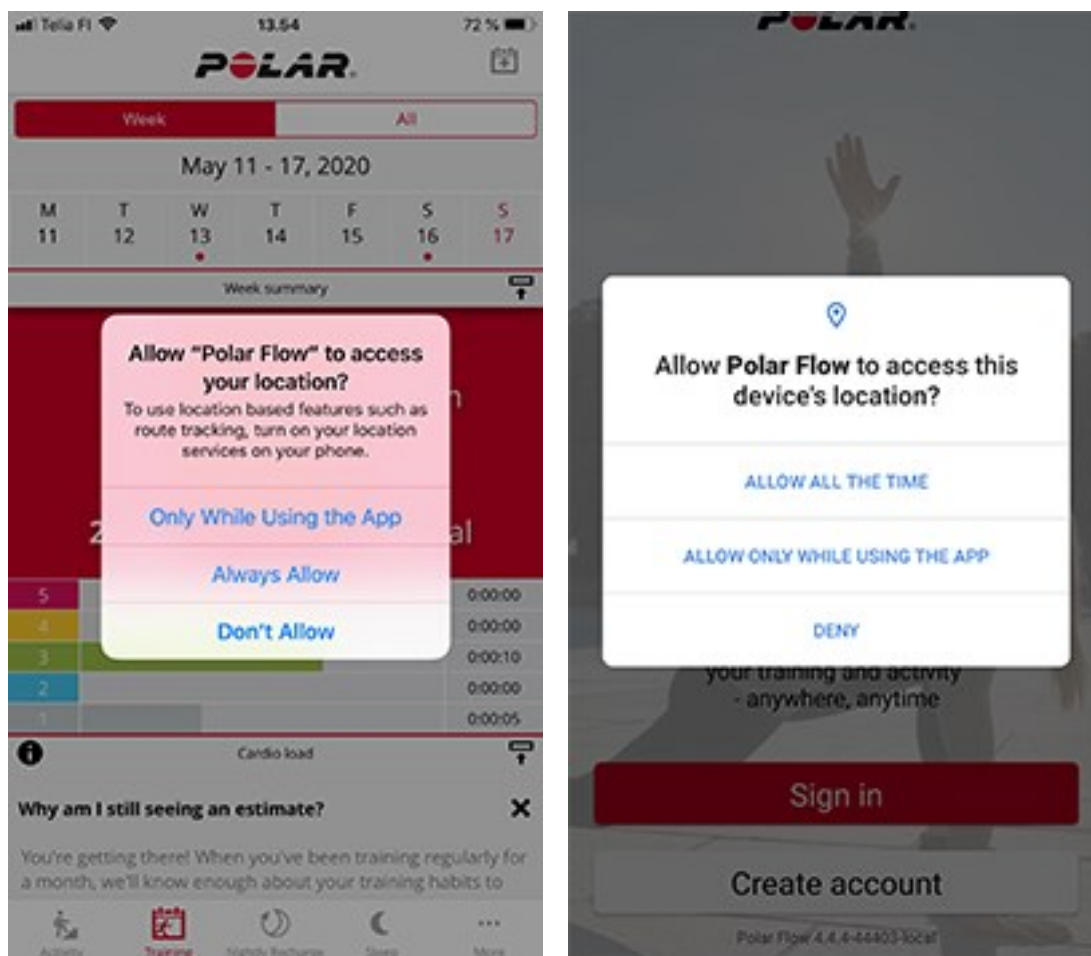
Telia FI 13.54 72 %

POLAR

Week All

May 11 - 17, 2020

| M | T | W | T | F | S | S |
|---|---|---|---|---|---|---|
| 11 | 12 | 13 | 14 | 15 | 16 | 17 |

Week summary

Allow "Polar Flow" to access your location?

To use location based features such as route tracking, turn on your location services on your phone.

Only While Using the App

Always Allow

Don't Allow

| 5 | 0:00:00 |
|---|---|
| 4 | 0:00:00 |
| 3 | 0:00:10 |
| 2 | 0:00:00 |
| 1 | 0:00:05 |

Cardio load

Why am I still seeing an estimate?

You're getting there! When you've been training regularly for a month, we'll know enough about your training habits to

Activity Training Nightly Recharge Sleep More

POLAR

Allow **Polar Flow** to access this device's location?

ALLOW ALL THE TIME

ALLOW ONLY WHILE USING THE APP

DENY

your training and activity - anywhere, anytime

Sign in

Create account

Polar Flow 4.4.4-44403-local